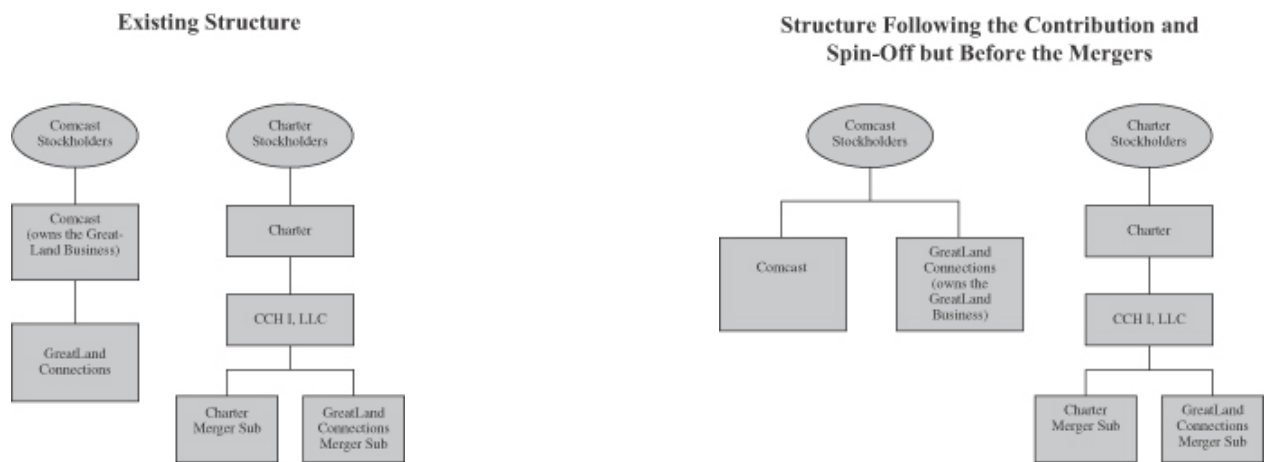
Existing Structure

Comcast Stockholders

Comcast (owns the GreatLand Business)

GreatLand Connections

Charter Stockholders

Charter

CCH I, LLC

Charter Merger Sub

GreatLand Connections Merger Sub

Structure Following the Contribution and Spin-Off but Before the Mergers

Comcast Stockholders

Comcast

GreatLand Connections (owns the GreatLand Business)

Charter Stockholders

Charter

CCH I, LLC

Charter Merger Sub

GreatLand Connections Merger Sub